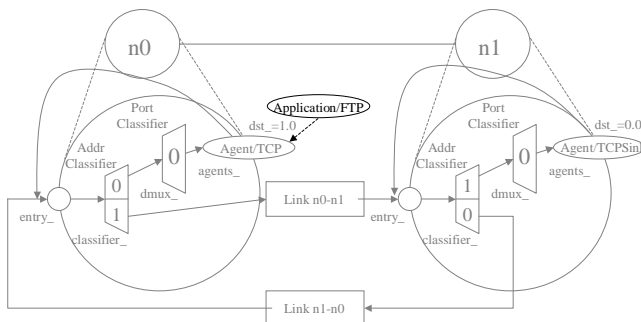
n0

n1

Application/FTP

Port Classifier

dst_=1.0

Addr Classifier

0

Agent/TCP

agents_

0

1

dmux_

entry_

classifier_

Link n0-n1

Port Classifier

dst_=0.0

Addr Classifier

0

Agent/TCPSin

agents_

1

0

dmux_

entry_

classifier_

Link n1-n0